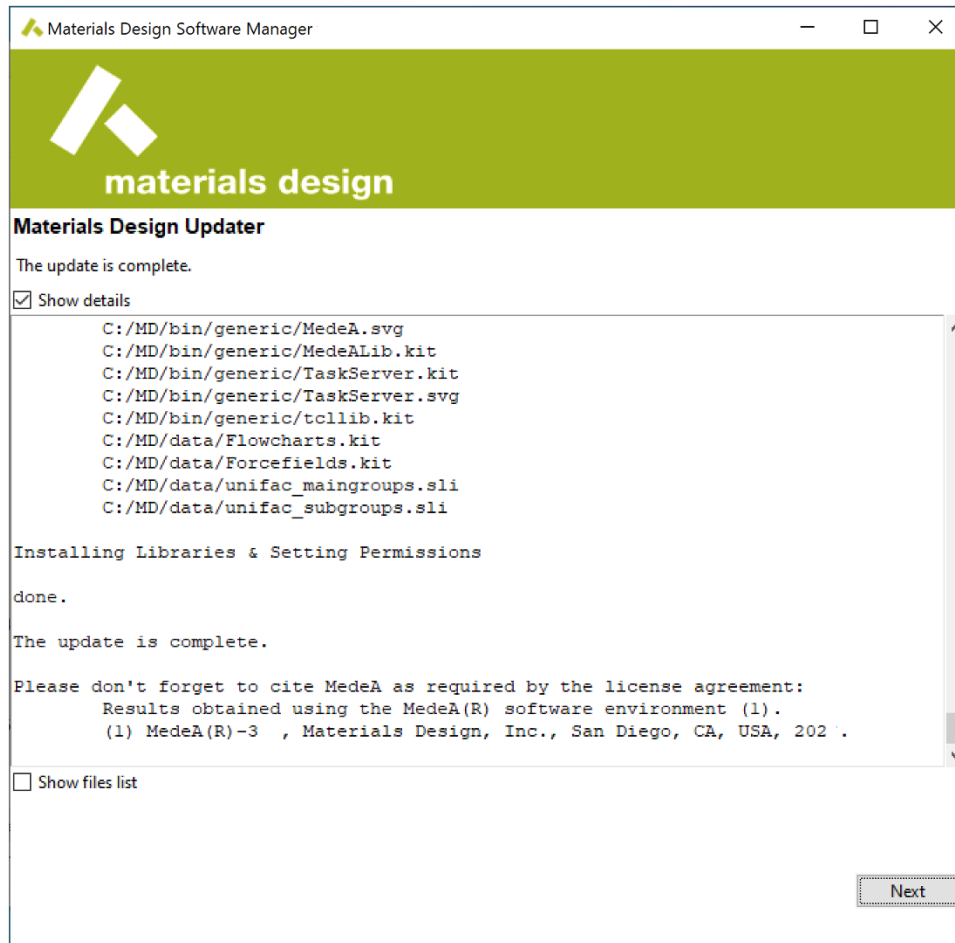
Materials Design Software Manager

materials design

Materials Design Updater

The update is complete.

Show details

C:/MD/bin/generic/MedeA.svg
C:/MD/bin/generic/MedeALib.kit
C:/MD/bin/generic/TaskServer.kit
C:/MD/bin/generic/TaskServer.svg
C:/MD/bin/generic/tcllib.kit
C:/MD/data/Flowcharts.kit
C:/MD/data/Forcefields.kit
C:/MD/data/unifac_maingroups.sli
C:/MD/data/unifac_subgroups.sli

Installing Libraries & Setting Permissions

done.

The update is complete.

Please don't forget to cite MedeA as required by the license agreement:
Results obtained using the MedeA(R) software environment (1).
(1) MedeA(R)-3 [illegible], Materials Design, Inc., San Diego, CA, USA, 202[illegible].

Show files list

Next